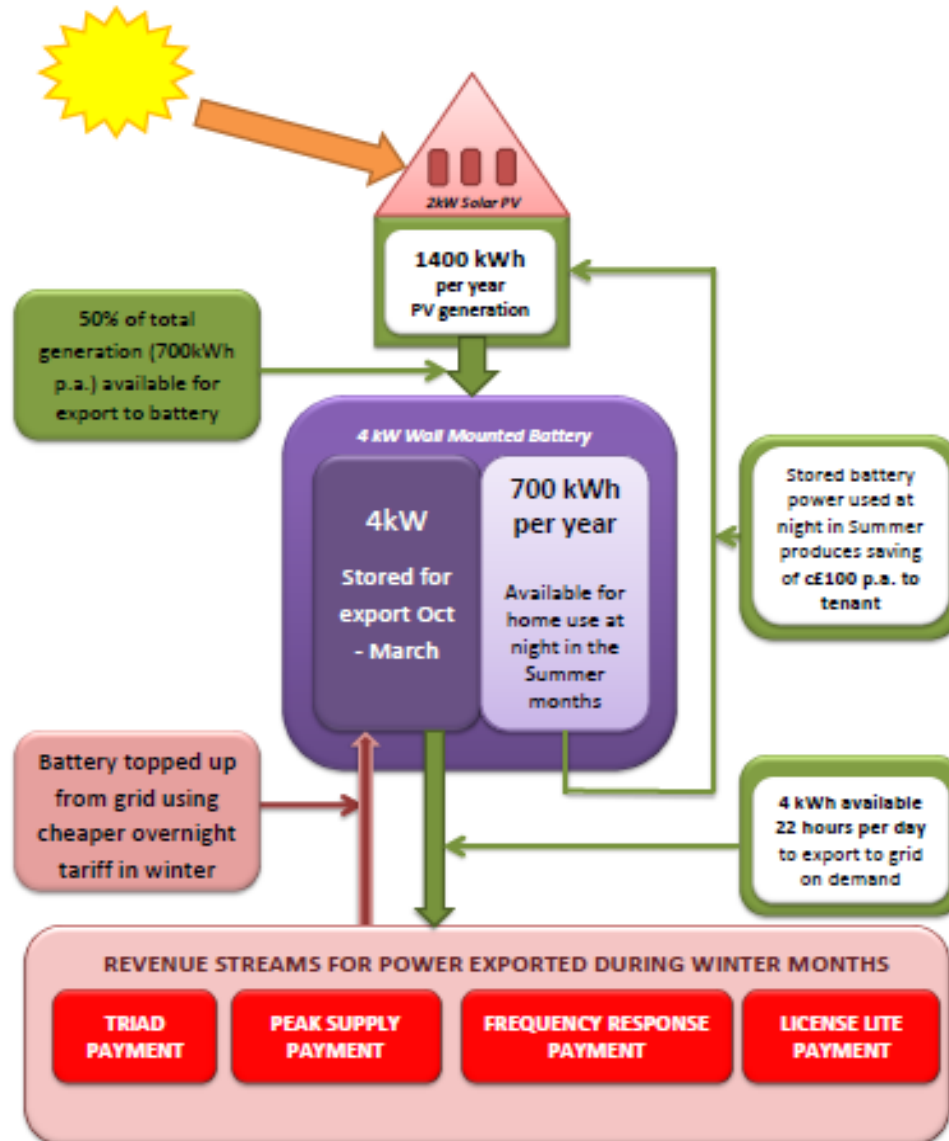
2kW Solar PV

1400 kWh per year PV generation

50% of total generation (700kWh p.a.) available for export to battery

4 kW Wall Mounted Battery

4kW

Stored for export Oct - March

700 kWh per year

Available for home use at night in the Summer months

Stored battery power used at night in Summer produces saving of c£100 p.a. to tenant

Battery topped up from grid using cheaper overnight tariff in winter

4 kWh available 22 hours per day to export to grid on demand

REVENUE STREAMS FOR POWER EXPORTED DURING WINTER MONTHS

TRIAD PAYMENT

PEAK SUPPLY PAYMENT

FREQUENCY RESPONSE PAYMENT

LICENSE LITE PAYMENT